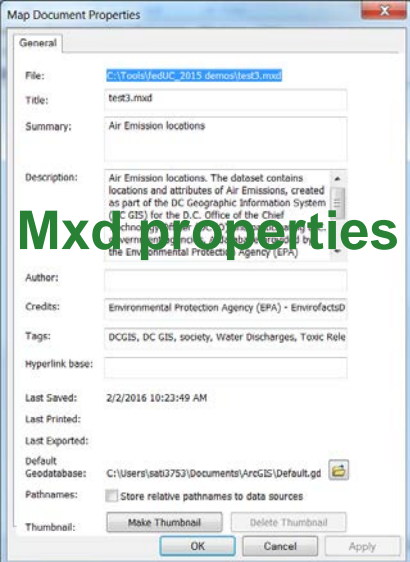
Map Document Properties

General

File: C:\Tools\fedUC_2015 demos\test3.mxd

Title: test3.mxd

Summary: Air Emission locations

Description: Air Emission locations. The dataset contains locations and attributes of Air Emissions, created as part of the DC Geographic Information System (DC GIS) for the D.C. Office of the Chief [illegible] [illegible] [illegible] the Environmental Protection Agency (EPA)

Mxd properties

Author:

Credits: Environmental Protection Agency (EPA) - EnvirofactsD

Tags: DCGIS, DC GIS, society, Water Discharges, Toxic Rele

Hyperlink base:

Last Saved: 2/2/2016 10:23:49 AM

Last Printed:

Last Exported:

Default Geodatabase: C:\Users\sati3753\Documents\ArcGIS\Default.gd

Pathnames: Store relative pathnames to data sources

Thumbnail: Make Thumbnail Delete Thumbnail

OK Cancel Apply